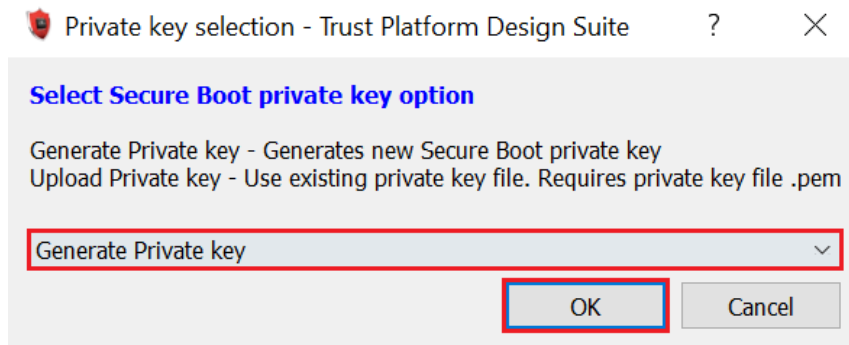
Private key selection - Trust Platform Design Suite ? ×

Select Secure Boot private key option

Generate Private key - Generates new Secure Boot private key
Upload Private key - Use existing private key file. Requires private key file .pem

Generate Private key

OK Cancel